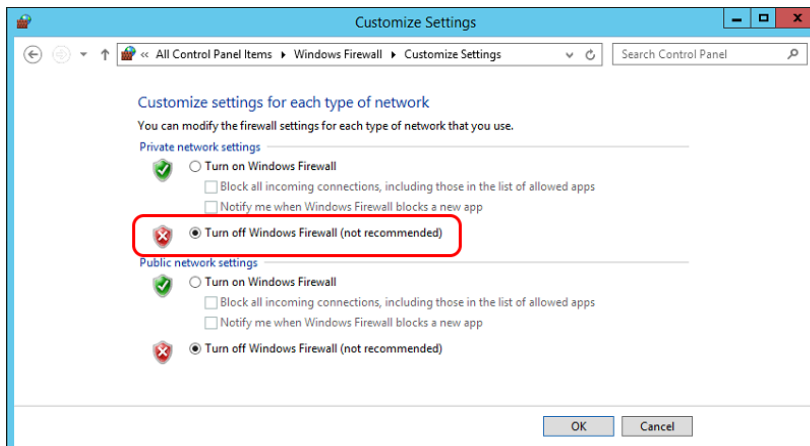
Customize Settings

« All Control Panel Items ▸ Windows Firewall ▸ Customize Settings

Search Control Panel

Customize settings for each type of network

You can modify the firewall settings for each type of network that you use.

Private network settings

Turn on Windows Firewall

Block all incoming connections, including those in the list of allowed apps

Notify me when Windows Firewall blocks a new app

Turn off Windows Firewall (not recommended)

Public network settings

Turn on Windows Firewall

Block all incoming connections, including those in the list of allowed apps

Notify me when Windows Firewall blocks a new app

Turn off Windows Firewall (not recommended)

OK

Cancel